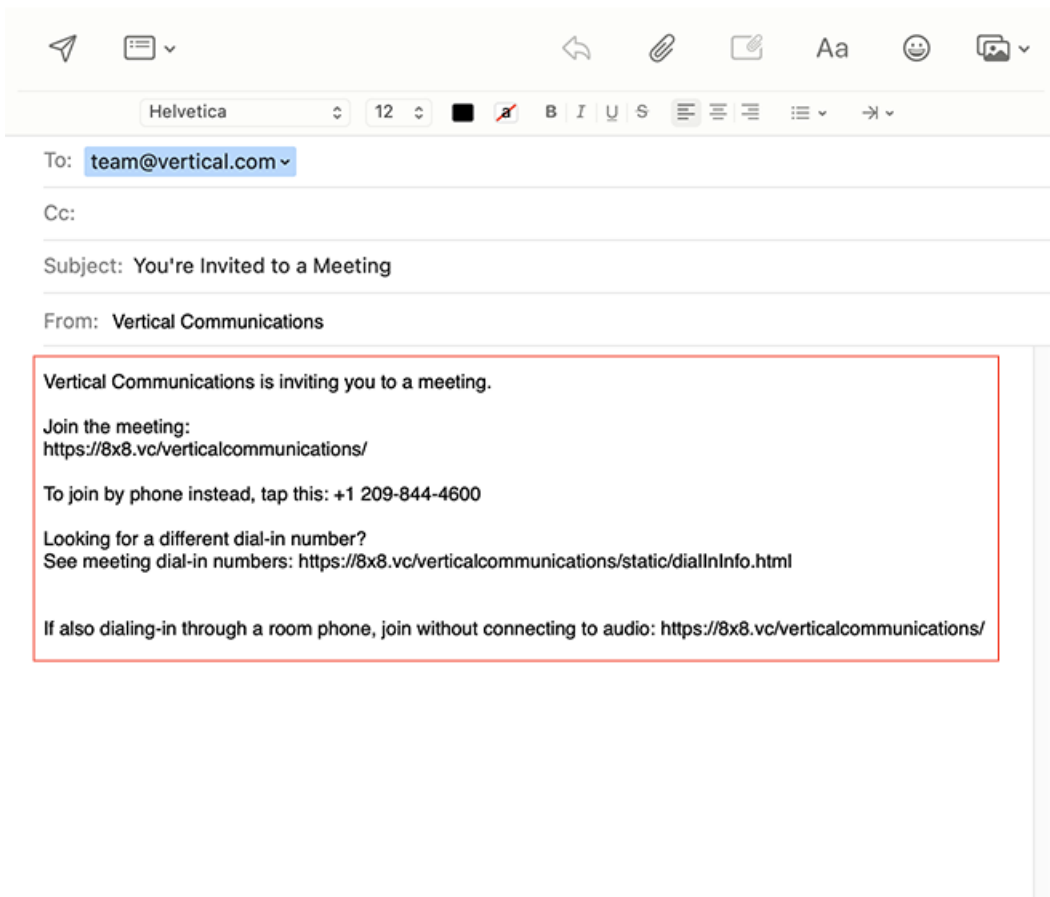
Aa

Helvetica 12 B I U S

To: team@vertical.com

Cc:

Subject: You're Invited to a Meeting

From: Vertical Communications

Vertical Communications is inviting you to a meeting.

Join the meeting:
https://8x8.vc/verticalcommunications/

To join by phone instead, tap this: +1 209-844-4600

Looking for a different dial-in number?
See meeting dial-in numbers: https://8x8.vc/verticalcommunications/static/dialInInfo.html

If also dialing-in through a room phone, join without connecting to audio: https://8x8.vc/verticalcommunications/